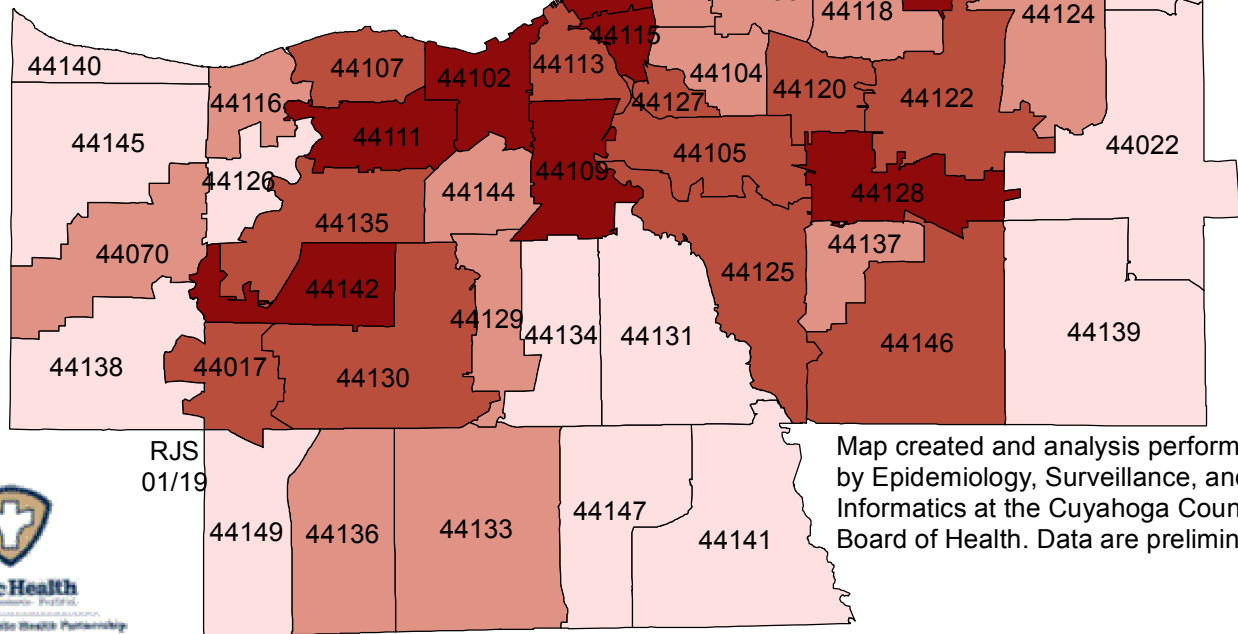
44118
44124
44115
44140
44107
44102
44113
44104
44120
44122
44116
44127
44111
44145
44105
44022
44109
44126
44144
44128
44135
44137
44070
44125
44142
44129
44134
44131
44139
44146
44138
44017
44130
RJS
01/19
Map created and analysis perform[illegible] by Epidemiology, Surveillance, an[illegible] Informatics at the Cuyahoga Coun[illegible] Board of Health. Data are prelimin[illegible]
44149
44136
44133
44147
44141
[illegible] Health
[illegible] Health Partnership